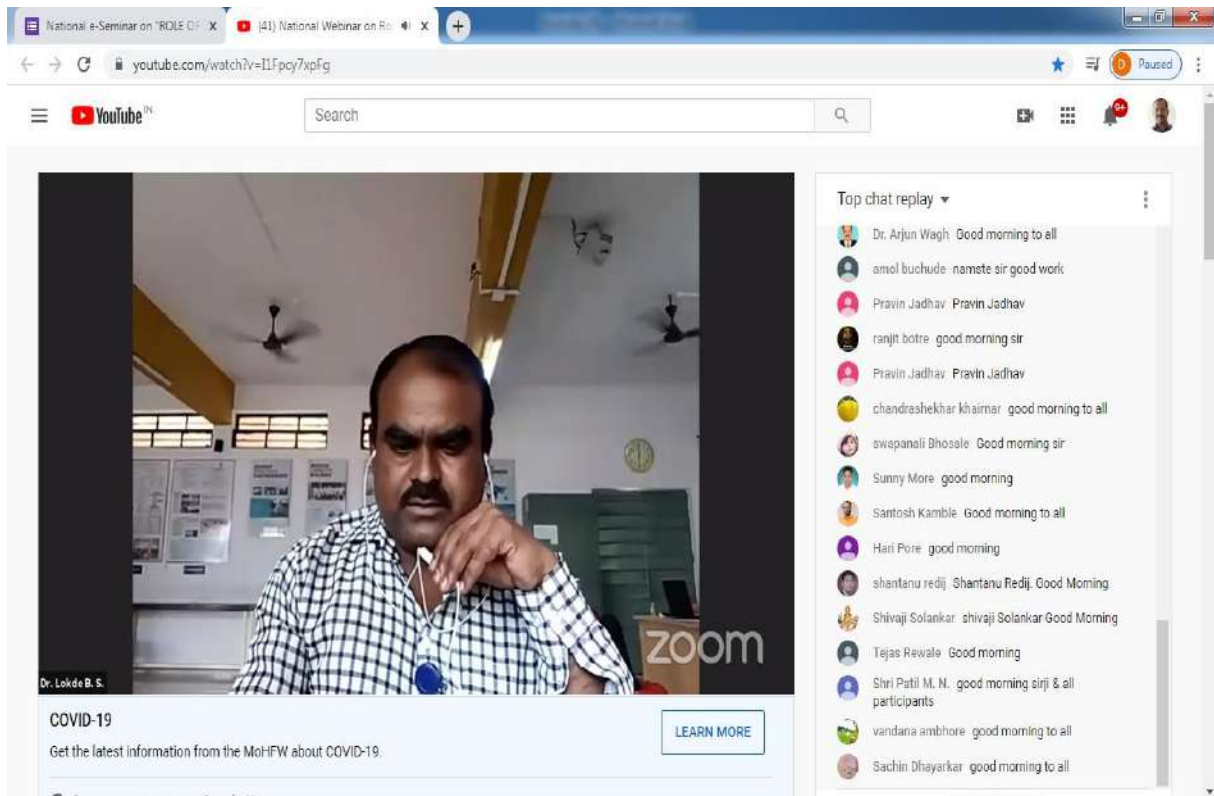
National e-Seminar on "ROLE OF X | (41) National Webinar on Ro X

youtube.com/watch?v=I1Fpcy7xpFg

Paused

YouTube IN

Search

9+

Top chat replay

Dr. Arjun Wagh Good morning to all
amol buchude namste sir good work
Pravin Jadhav Pravin Jadhav
ranjit botre good morning sir
Pravin Jadhav Pravin Jadhav
chandrashekhar khairnar good morning to all
swapanali Bhosale Good morning sir
Sunny More good morning
Santosh Kamble Good morning to all
Hari Pore good morning
shantanu redij Shantanu Redij. Good Morning
Shivaji Solankar shivaji Solankar Good Morning
Tejas Rewale Good morning
Shri Patil M. N. good morning sirji & all participants
vandana ambhore good morning to all
Sachin Dhayarkar good morning to all

zoom

Dr. Lokde B. S.

COVID-19

Get the latest information from the MoHFW about COVID-19.

LEARN MORE